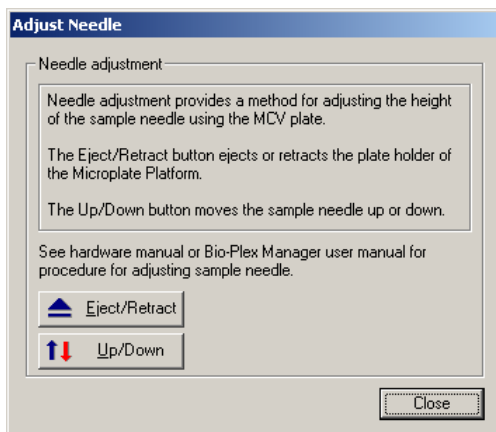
Adjust Needle

Needle adjustment

Needle adjustment provides a method for adjusting the height of the sample needle using the MCV plate.

The Eject/Retract button ejects or retracts the plate holder of the Microplate Platform.

The Up/Down button moves the sample needle up or down.

See hardware manual or Bio-Plex Manager user manual for procedure for adjusting sample needle.

Eject/Retract

Up/Down

Close